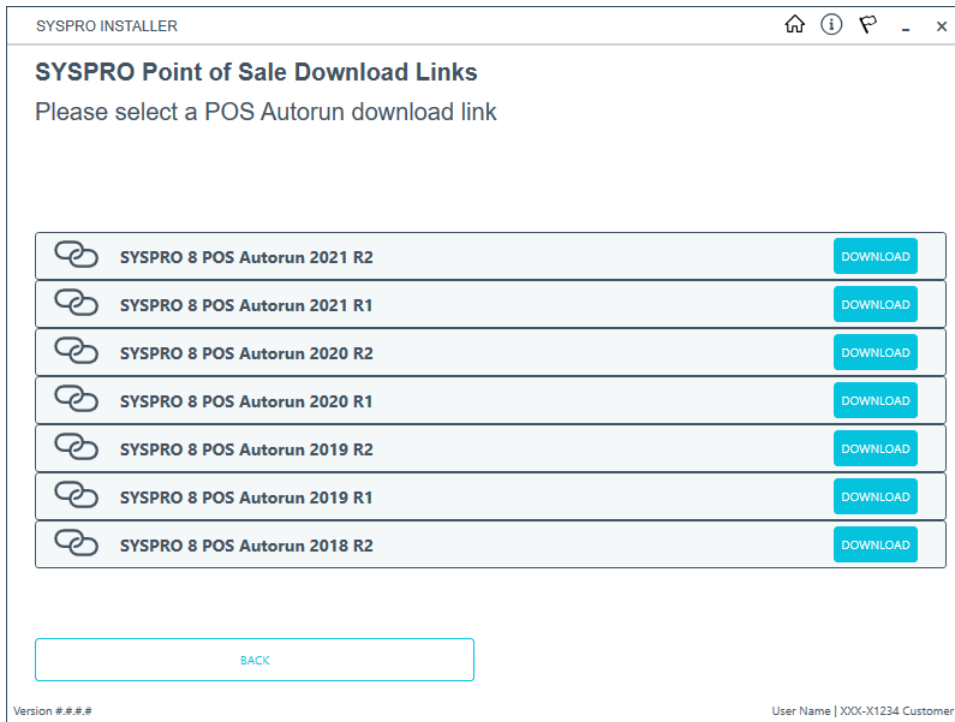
SYSPRO INSTALLER

SYSPRO Point of Sale Download Links

Please select a POS Autorun download link

SYSPRO 8 POS Autorun 2021 R2 DOWNLOAD

SYSPRO 8 POS Autorun 2021 R1 DOWNLOAD

SYSPRO 8 POS Autorun 2020 R2 DOWNLOAD

SYSPRO 8 POS Autorun 2020 R1 DOWNLOAD

SYSPRO 8 POS Autorun 2019 R2 DOWNLOAD

SYSPRO 8 POS Autorun 2019 R1 DOWNLOAD

SYSPRO 8 POS Autorun 2018 R2 DOWNLOAD

BACK

Version #.#.#.#

User Name | XXX-X1234 Customer